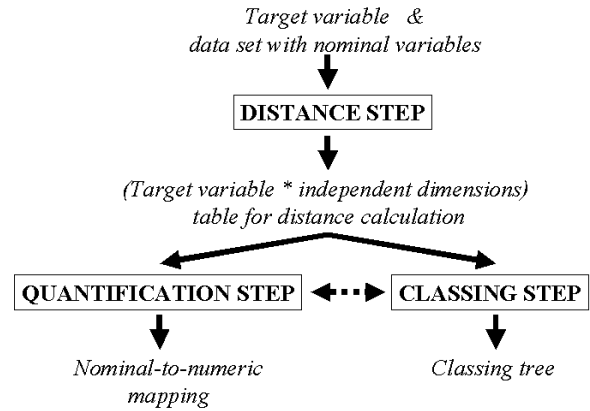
Target variable &
data set with nominal variables

DISTANCE STEP

(Target variable * independent dimensions)
table for distance calculation

QUANTIFICATION STEP

CLASSING STEP

Nominal-to-numeric
mapping

Classing tree